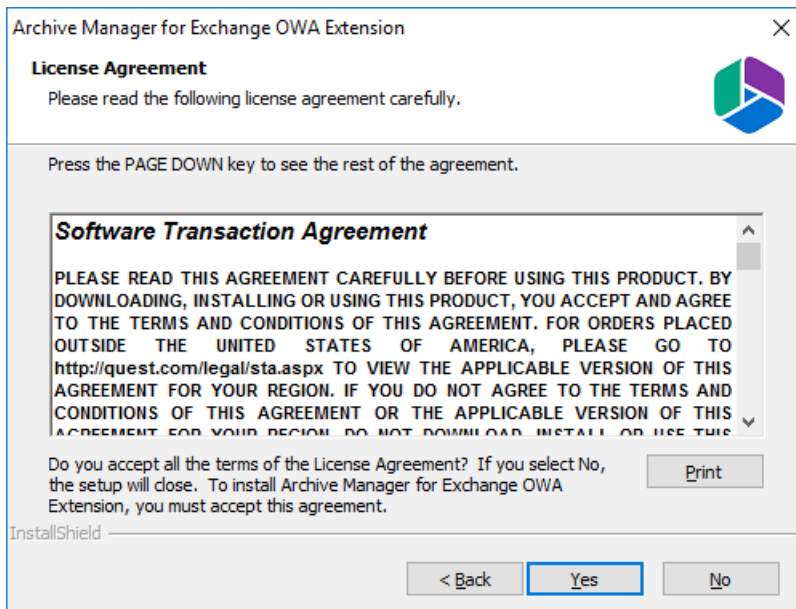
Archive Manager for Exchange OWA Extension

License Agreement

Please read the following license agreement carefully.

Press the PAGE DOWN key to see the rest of the agreement.

Software Transaction Agreement

PLEASE READ THIS AGREEMENT CAREFULLY BEFORE USING THIS PRODUCT. BY DOWNLOADING, INSTALLING OR USING THIS PRODUCT, YOU ACCEPT AND AGREE TO THE TERMS AND CONDITIONS OF THIS AGREEMENT. FOR ORDERS PLACED OUTSIDE THE UNITED STATES OF AMERICA, PLEASE GO TO http://quest.com/legal/sta.aspx TO VIEW THE APPLICABLE VERSION OF THIS AGREEMENT FOR YOUR REGION. IF YOU DO NOT AGREE TO THE TERMS AND CONDITIONS OF THIS AGREEMENT OR THE APPLICABLE VERSION OF THIS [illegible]

Do you accept all the terms of the License Agreement? If you select No, the setup will close. To install Archive Manager for Exchange OWA Extension, you must accept this agreement.

Print

InstallShield

< Back

Yes

No